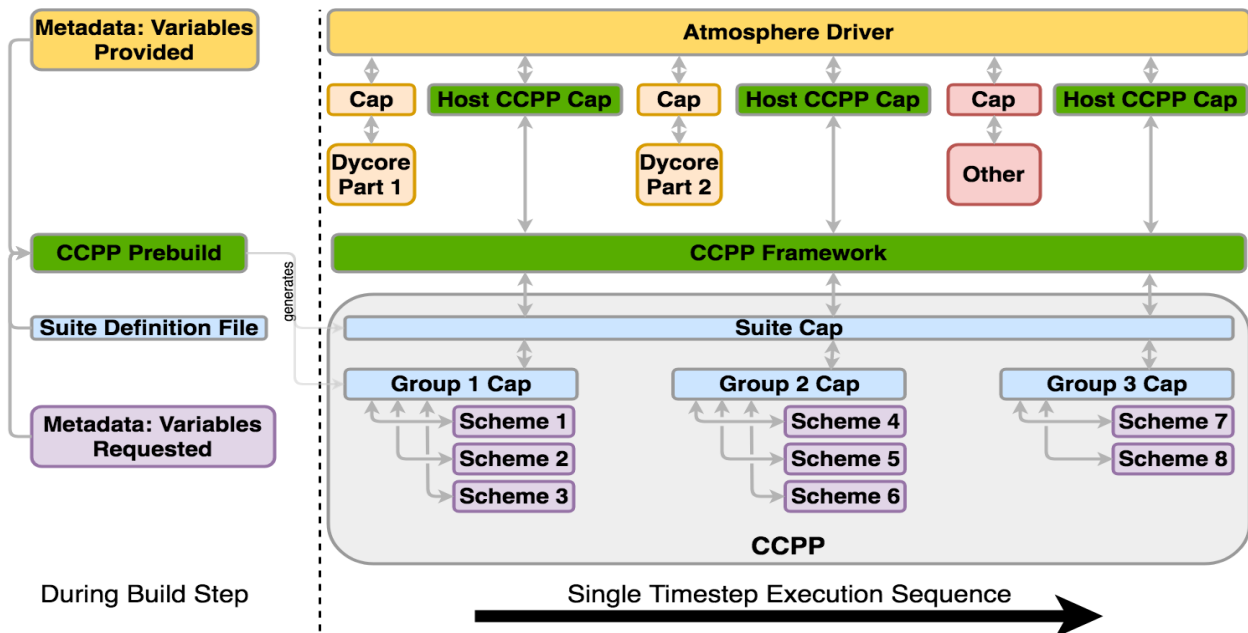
Metadata: Variables Provided

CCPP Prebuild

generates

Suite Definition File

Metadata: Variables Requested

During Build Step

Atmosphere Driver

Cap

Host CCPP Cap

Cap

Host CCPP Cap

Cap

Host CCPP Cap

Dycore Part 1

Dycore Part 2

Other

CCPP Framework

Suite Cap

Group 1 Cap

Group 2 Cap

Group 3 Cap

Scheme 1

Scheme 2

Scheme 3

Scheme 4

Scheme 5

Scheme 6

Scheme 7

Scheme 8

CCPP

Single Timestep Execution Sequence